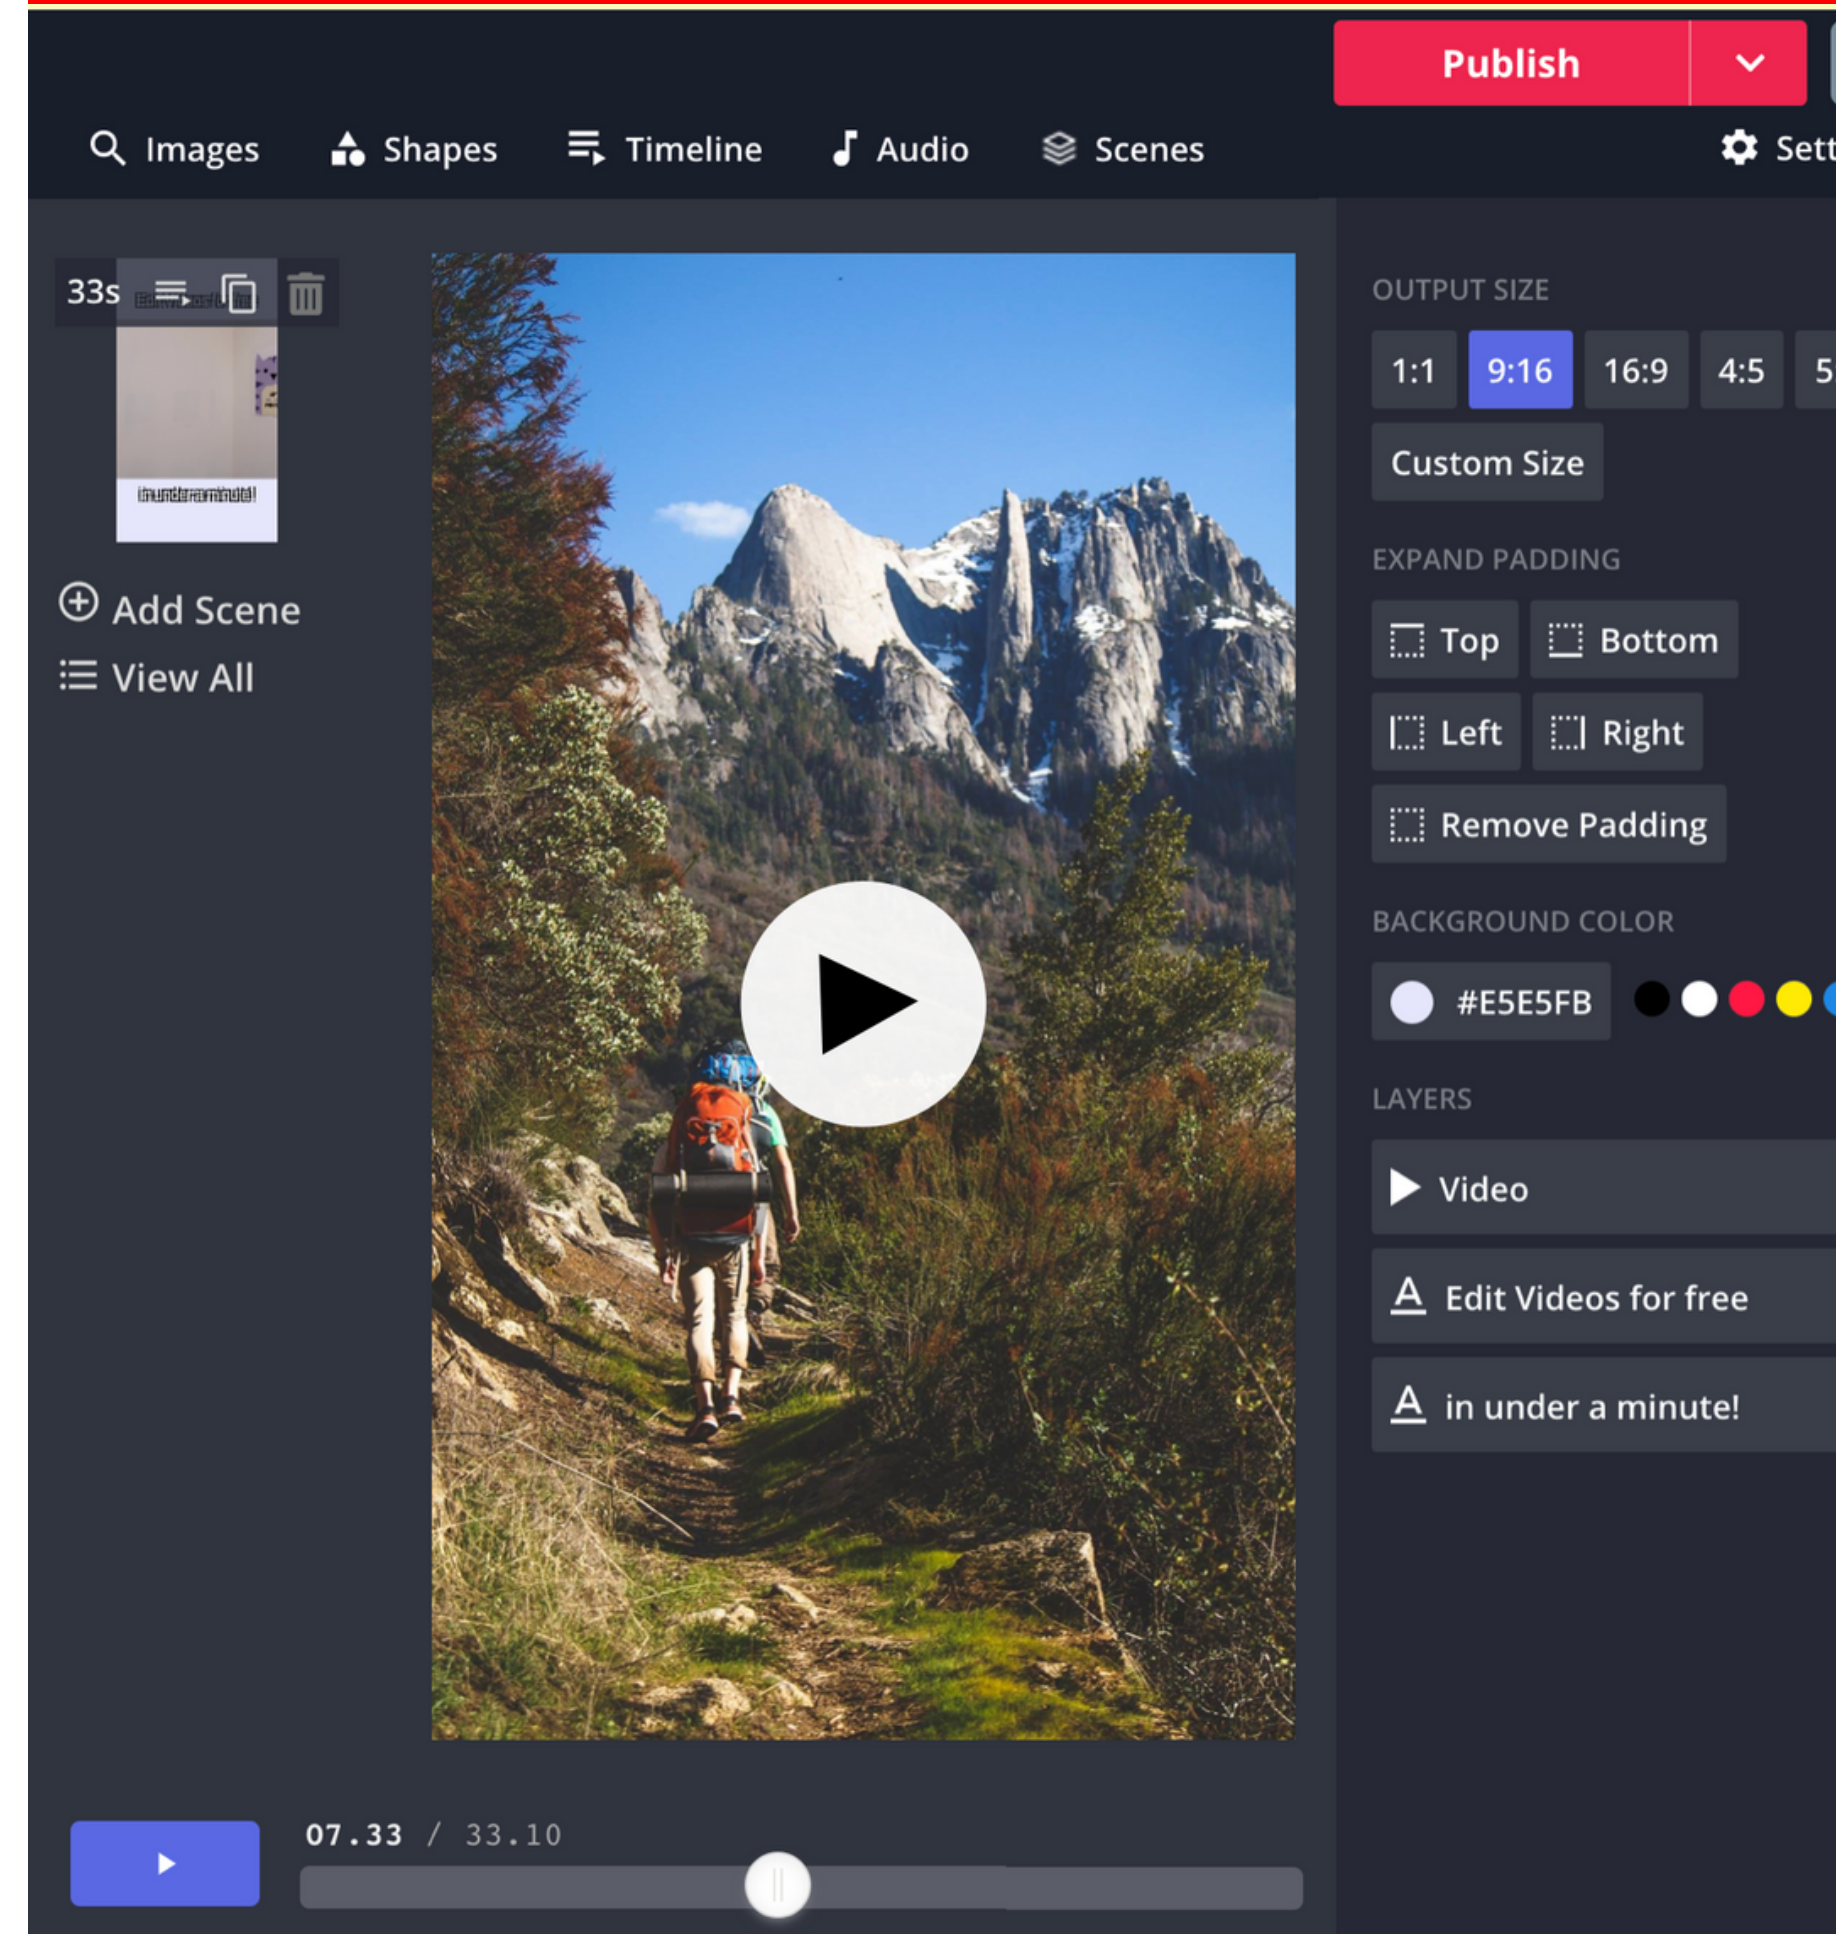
Publish

Images Shapes Timeline Audio Scenes Sett

33s

in under a minute!

Add Scene
View All

OUTPUT SIZE
1:1 9:16 16:9 4:5 5
Custom Size

EXPAND PADDING
Top Bottom
Left Right
Remove Padding

BACKGROUND COLOR
#E5E5FB

LAYERS
Video
Edit Videos for free
in under a minute!

07.33 / 33.10